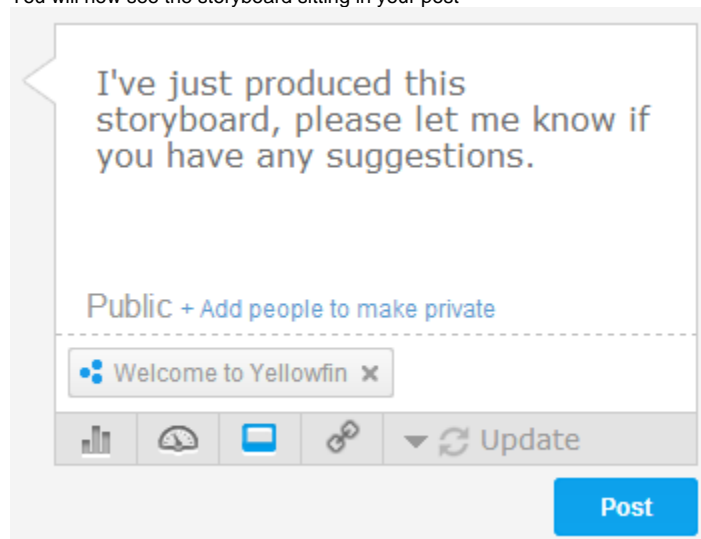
You will now see the storyboard sitting in your post

I've just produced this storyboard, please let me know if you have any suggestions.

Public + Add people to make private

Welcome to Yellowfin ×

Update

Post